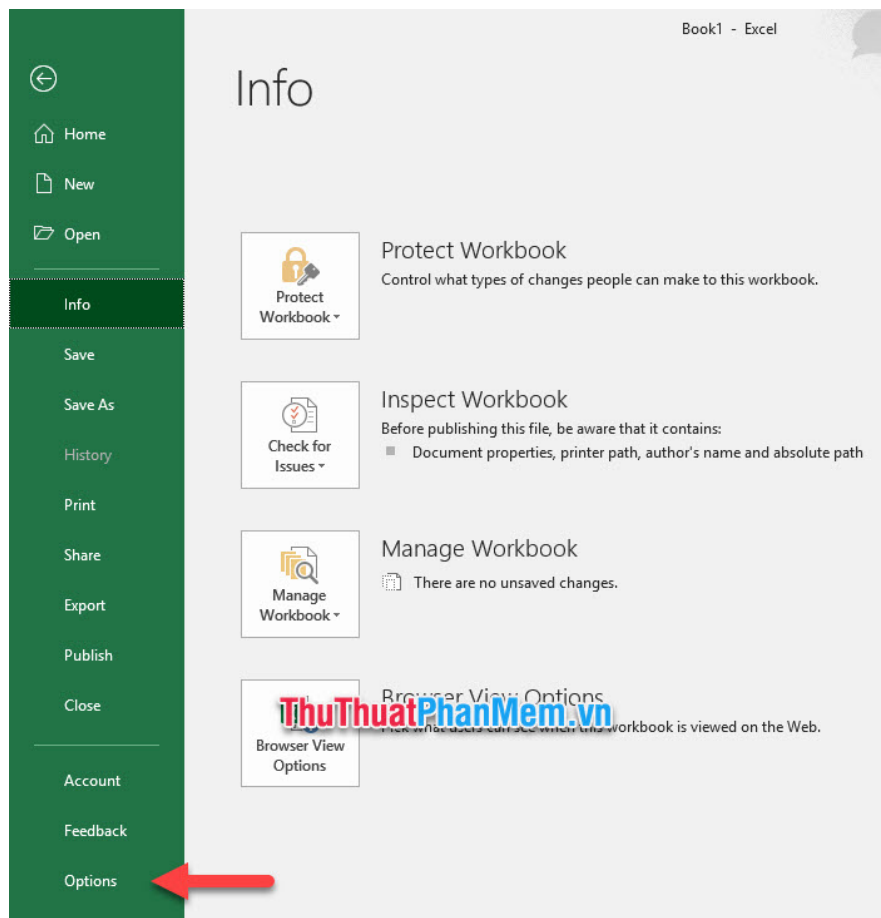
Book1 - Excel

Home
New
Open
Info
Save
Save As
History
Print
Share
Export
Publish
Close
Account
Feedback
Options

Info

Protect Workbook
Protect Workbook
Control what types of changes people can make to this workbook.

Check for Issues
Inspect Workbook
Before publishing this file, be aware that it contains:
Document properties, printer path, author's name and absolute path

Manage Workbook
Manage Workbook
There are no unsaved changes.

Browser View Options
Browser View Options
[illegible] workbook is viewed on the Web.

ThuThuatPhanMem.vn